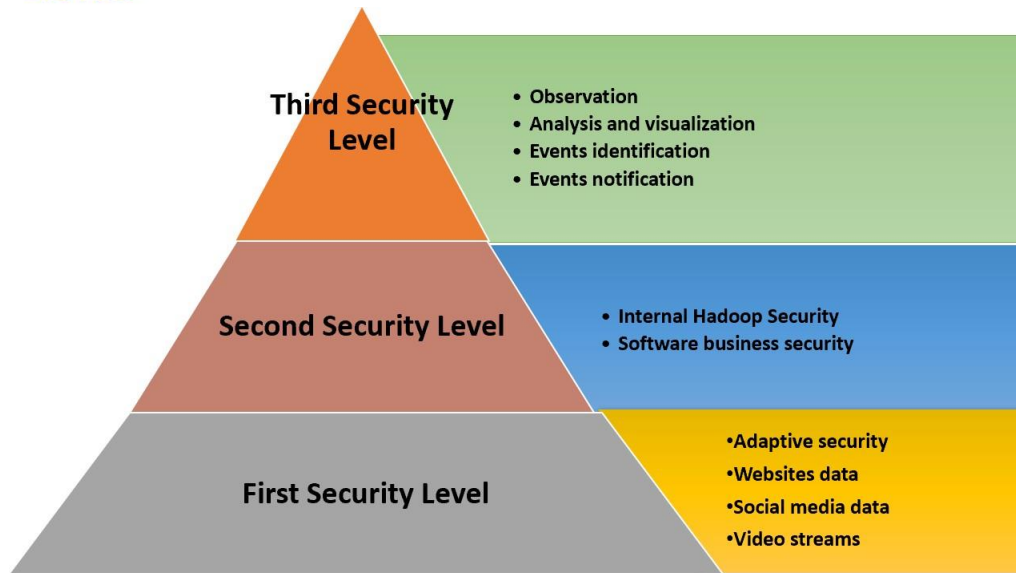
Third Security Level

• Observation
• Analysis and visualization
• Events identification
• Events notification

Second Security Level

• Internal Hadoop Security
• Software business security

First Security Level

•Adaptive security
•Websites data
•Social media data
•Video streams